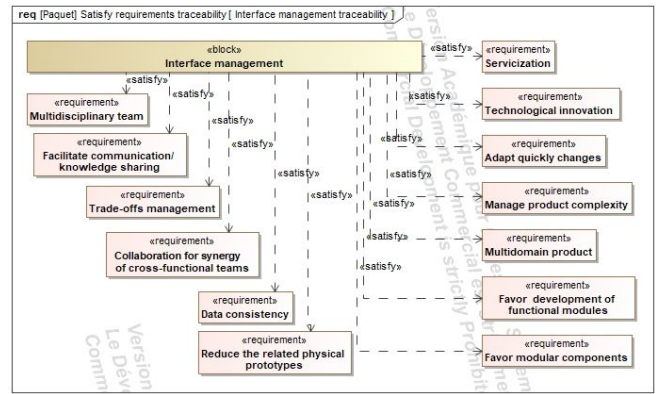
req [Paquet] Satisfy requirements traceability [ Interface management traceability ]

«block»
Interface management

«satisfy»
«satisfy»
«satisfy»
«satisfy»
«satisfy»
«satisfy»
«satisfy»
«satisfy»
«satisfy»
«satisfy»
«satisfy»
«satisfy»
«satisfy»

«requirement»
Multidisciplinary team

«requirement»
Facilitate communication/ knowledge sharing

«requirement»
Trade-offs management

«requirement»
Collaboration for synergy of cross-functional teams

«requirement»
Data consistency

«requirement»
Reduce the related physical prototypes

«requirement»
Servicization

«requirement»
Technological innovation

«requirement»
Adapt quickly changes

«requirement»
Manage product complexity

«requirement»
Multidomain product

«requirement»
Favor development of functional modules

«requirement»
Favor modular components

Version Académique pour enseignement Le Développement Commercial est strictement Prohibé
Version Le Dév Comm